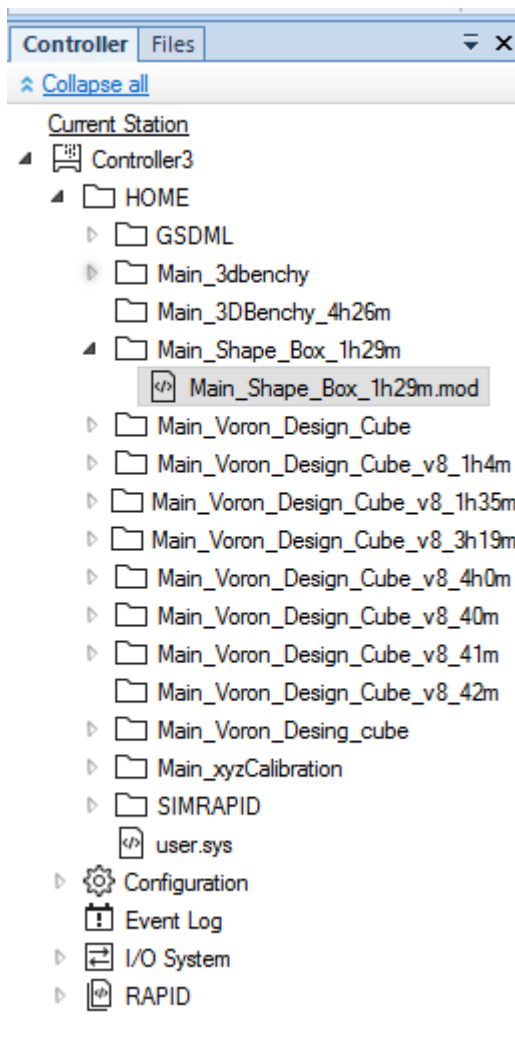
Controller | Files
Collapse all
Current Station
Controller3
HOME
GSDML
Main_3dbenchy
Main_3DBenchy_4h26m
Main_Shape_Box_1h29m
Main_Shape_Box_1h29m.mod
Main_Voron_Design_Cube
Main_Voron_Design_Cube_v8_1h4m
Main_Voron_Design_Cube_v8_1h35m
Main_Voron_Design_Cube_v8_3h19m
Main_Voron_Design_Cube_v8_4h0m
Main_Voron_Design_Cube_v8_40m
Main_Voron_Design_Cube_v8_41m
Main_Voron_Design_Cube_v8_42m
Main_Voron_Desing_cube
Main_xyzCalibration
SIMRAPID
user.sys
Configuration
Event Log
I/O System
RAPID